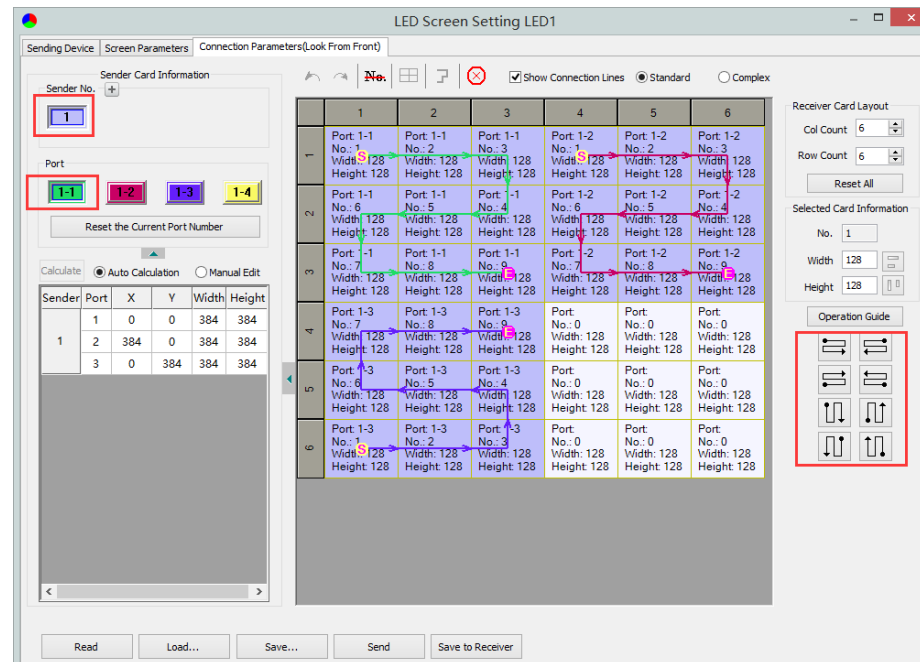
LED Screen Setting LED1

Sending Device | Screen Parameters | Connection Parameters(Look From Front)

Sender Card Information
Sender No. +
1

Port
1-1 1-2 1-3 1-4
Reset the Current Port Number

Calculate ◉ Auto Calculation ○ Manual Edit

| Sender | Port | X | Y | Width | Height |
|---|---|---|---|---|---|
| 1 | 1 | 0 | 0 | 384 | 384 |
| | 2 | 384 | 0 | 384 | 384 |
| | 3 | 0 | 384 | 384 | 384 |

No. ☑ Show Connection Lines ◉ Standard ○ Complex

| | 1 | 2 | 3 | 4 | 5 | 6 |
|---|---|---|---|---|---|---|
| 1 | Port: 1-1 No.: 1 Width: 128 Height: 128 | Port: 1-1 No.: 2 Width: 128 Height: 128 | Port: 1-1 No.: 3 Width: 128 Height: 128 | Port: 1-2 No.: 1 Width: 128 Height: 128 | Port: 1-2 No.: 2 Width: 128 Height: 128 | Port: 1-2 No.: 3 Width: 128 Height: 128 |
| 2 | Port: 1-1 No.: 6 Width: 128 Height: 128 | Port: 1-1 No.: 5 Width: 128 Height: 128 | Port: 1-1 No.: 4 Width: 128 Height: 128 | Port: 1-2 No.: 6 Width: 128 Height: 128 | Port: 1-2 No.: 5 Width: 128 Height: 128 | Port: 1-2 No.: 4 Width: 128 Height: 128 |
| 3 | Port: 1-1 No.: 7 Width: 128 Height: 128 | Port: 1-1 No.: 8 Width: 128 Height: 128 | Port: 1-1 No.: 9 Width: 128 Height: 128 | Port: 1-2 No.: 7 Width: 128 Height: 128 | Port: 1-2 No.: 8 Width: 128 Height: 128 | Port: 1-2 No.: 9 Width: 128 Height: 128 |
| 4 | Port: 1-3 No.: 7 Width: 128 Height: 128 | Port: 1-3 No.: 8 Width: 128 Height: 128 | Port: 1-3 No.: 9 Width: 128 Height: 128 | Port: No.: 0 Width: 128 Height: 128 | Port: No.: 0 Width: 128 Height: 128 | Port: No.: 0 Width: 128 Height: 128 |
| 5 | Port: 1-3 No.: 6 Width: 128 Height: 128 | Port: 1-3 No.: 5 Width: 128 Height: 128 | Port: 1-3 No.: 4 Width: 128 Height: 128 | Port: No.: 0 Width: 128 Height: 128 | Port: No.: 0 Width: 128 Height: 128 | Port: No.: 0 Width: 128 Height: 128 |
| 6 | Port: 1-3 No.: 1 Width: 128 Height: 128 | Port: 1-3 No.: 2 Width: 128 Height: 128 | Port: 1-3 No.: 3 Width: 128 Height: 128 | Port: No.: 0 Width: 128 Height: 128 | Port: No.: 0 Width: 128 Height: 128 | Port: No.: 0 Width: 128 Height: 128 |

Receiver Card Layout
Col Count 6
Row Count 6
Reset All

Selected Card Information
No. 1
Width 128
Height 128

Operation Guide

Read | Load... | Save... | Send | Save to Receiver